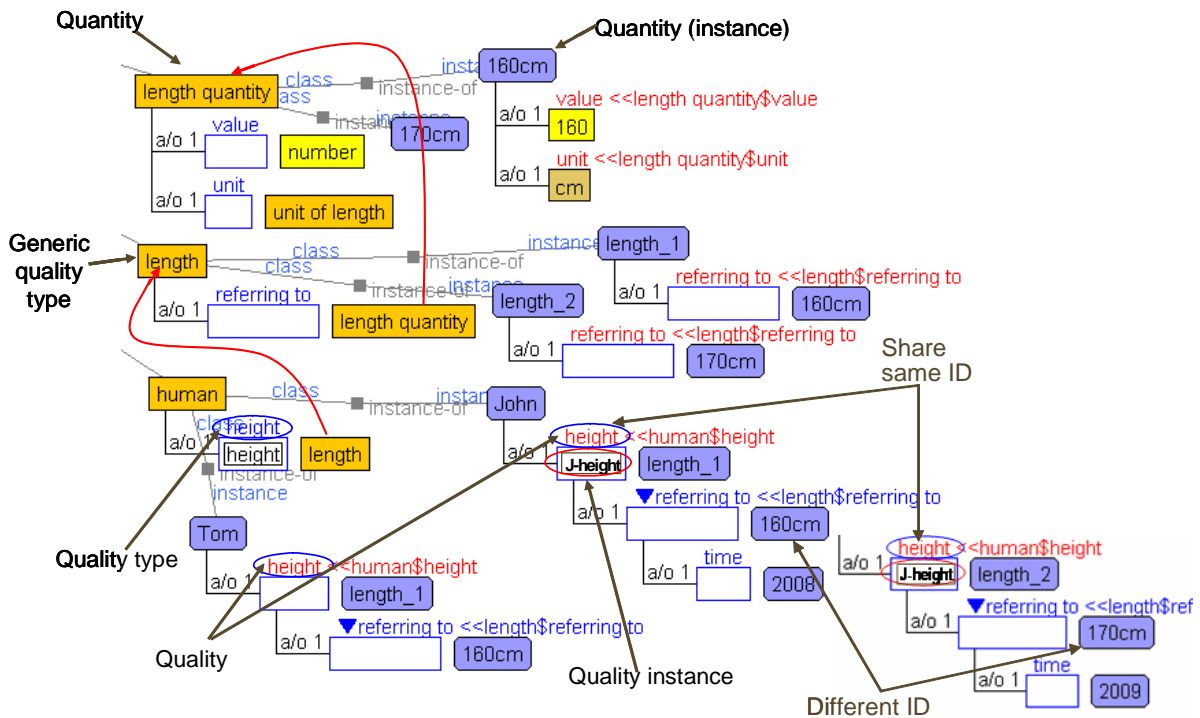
Quantity

Quantity (instance)

length quantity
class
class
instance-of
insta
160cm
instance
170cm
a/o 1
value
number
a/o 1
unit
unit of length
value <<length quantity$value
a/o 1
160
unit <<length quantity$unit
a/o 1
cm

Generic quality type
length
class
class
instance-of
instance-of
instance
instance
length_1
a/o 1
referring to
length quantity
length_2
referring to <<length$referring to
a/o 1
160cm
referring to <<length$referring to
a/o 1
170cm

Share same ID

human
class
instance-of
instan
John
a/o 1
class
height
height
length
instance-of
instance
height <<human$height
a/o
J-height
length_1
▼referring to <<length$referring to
a/o 1
160cm
a/o 1
time
2008

Tom
a/o 1
height <<human$height
length_1
a/o 1
▼referring to <<length$referring to
160cm

a/o 1
height <<human$height
J-height
length_2
a/o 1
▼referring to <<length$ref
170cm
a/o 1
time
2009

Quality type

Quality

Quality instance

Different ID